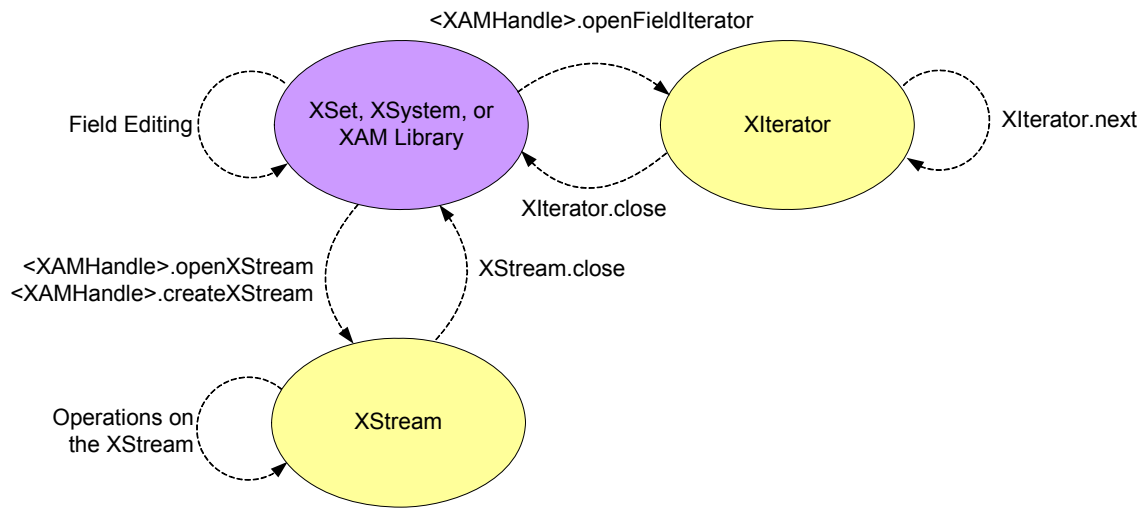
<XAMHandle>.openFieldIterator

Field Editing

XSet, XSystem, or XAM Library

XIterator

XIterator.next

XIterator.close

<XAMHandle>.openXStream
<XAMHandle>.createXStream

XStream.close

Operations on the XStream

XStream